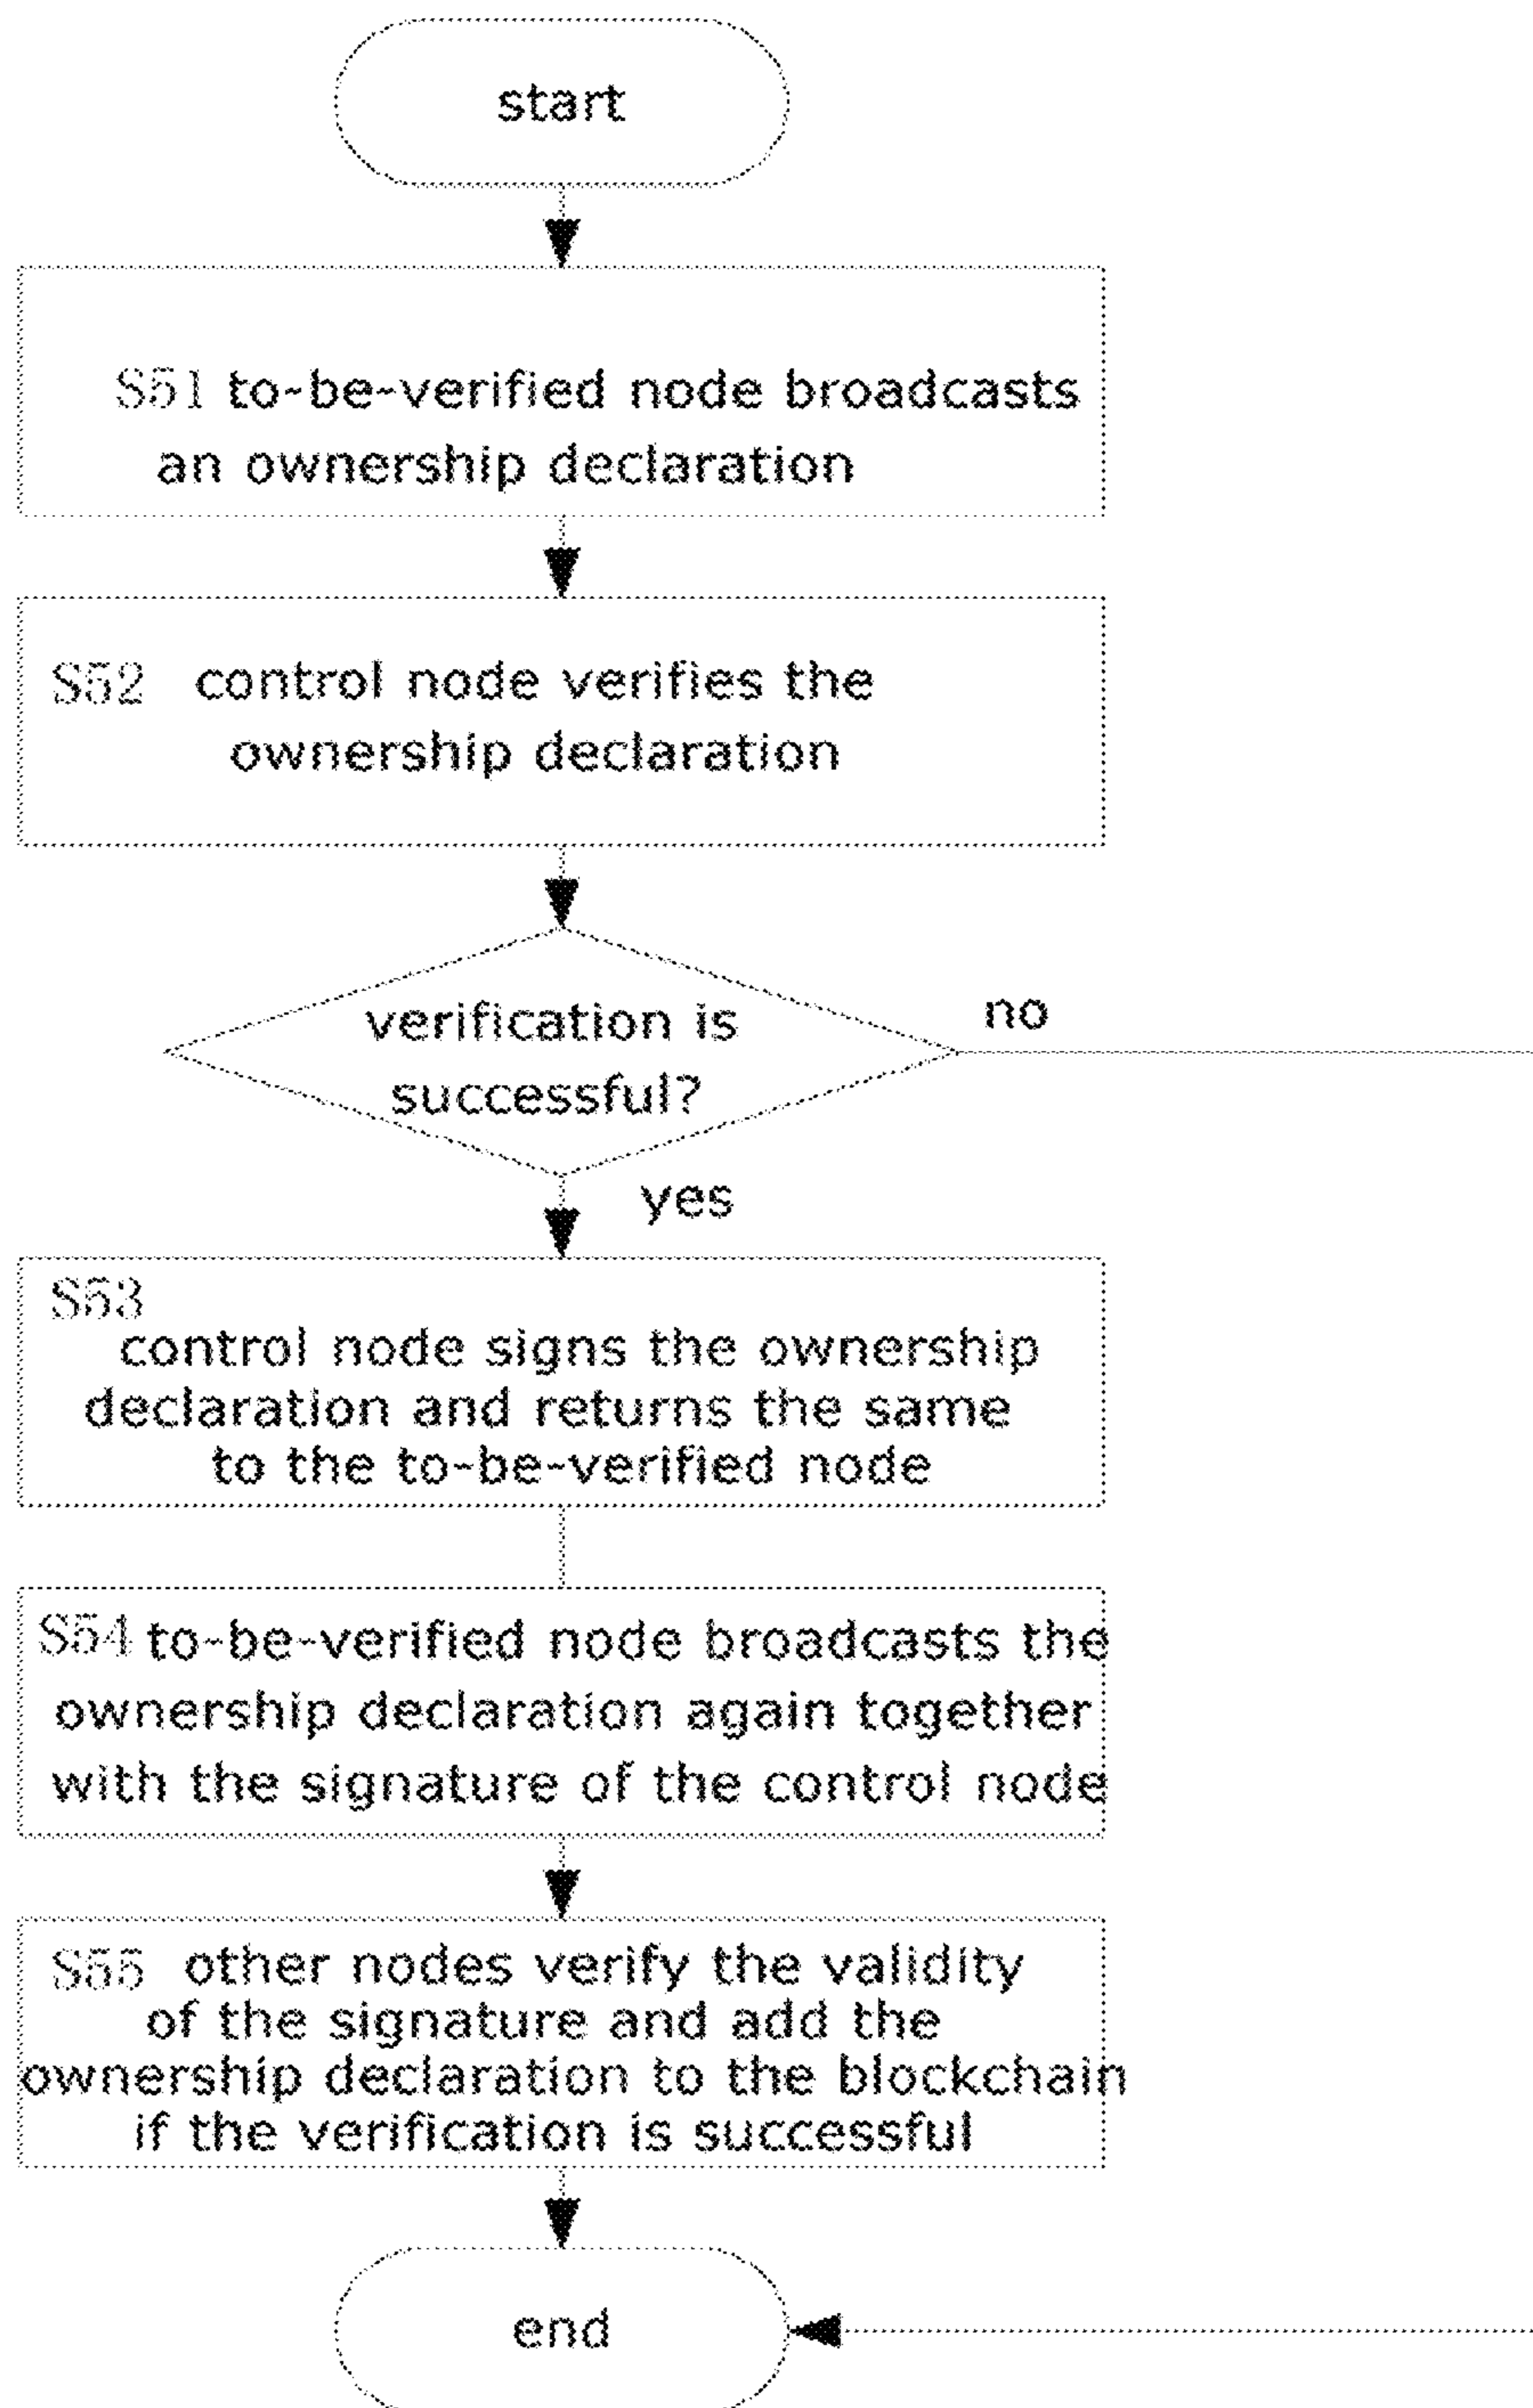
start

S51 to-be-verified node broadcasts an ownership declaration

S52 control node verifies the ownership declaration

verification is successful?

no

yes

S53 control node signs the ownership declaration and returns the same to the to-be-verified node

S54 to-be-verified node broadcasts the ownership declaration again together with the signature of the control node

S55 other nodes verify the validity of the signature and add the ownership declaration to the blockchain if the verification is successful

end